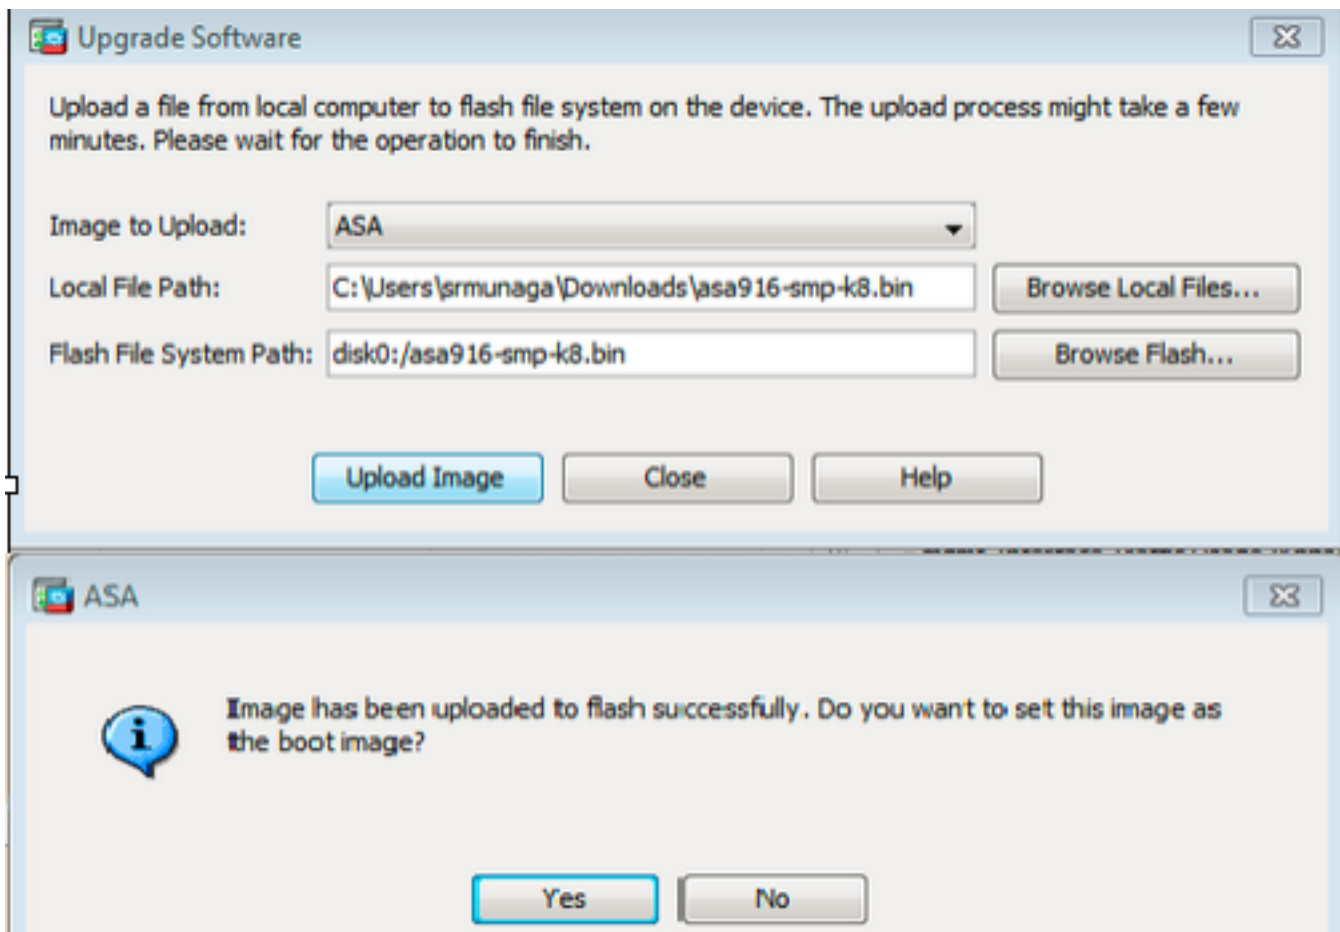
Upgrade Software

Upload a file from local computer to flash file system on the device. The upload process might take a few minutes. Please wait for the operation to finish.

Image to Upload: ASA

Local File Path: C:\Users\srmunaga\Downloads\asa916-smp-k8.bin Browse Local Files...

Flash File System Path: disk0:/asa916-smp-k8.bin Browse Flash...

Upload Image Close Help

ASA

Image has been uploaded to flash successfully. Do you want to set this image as the boot image?

Yes No